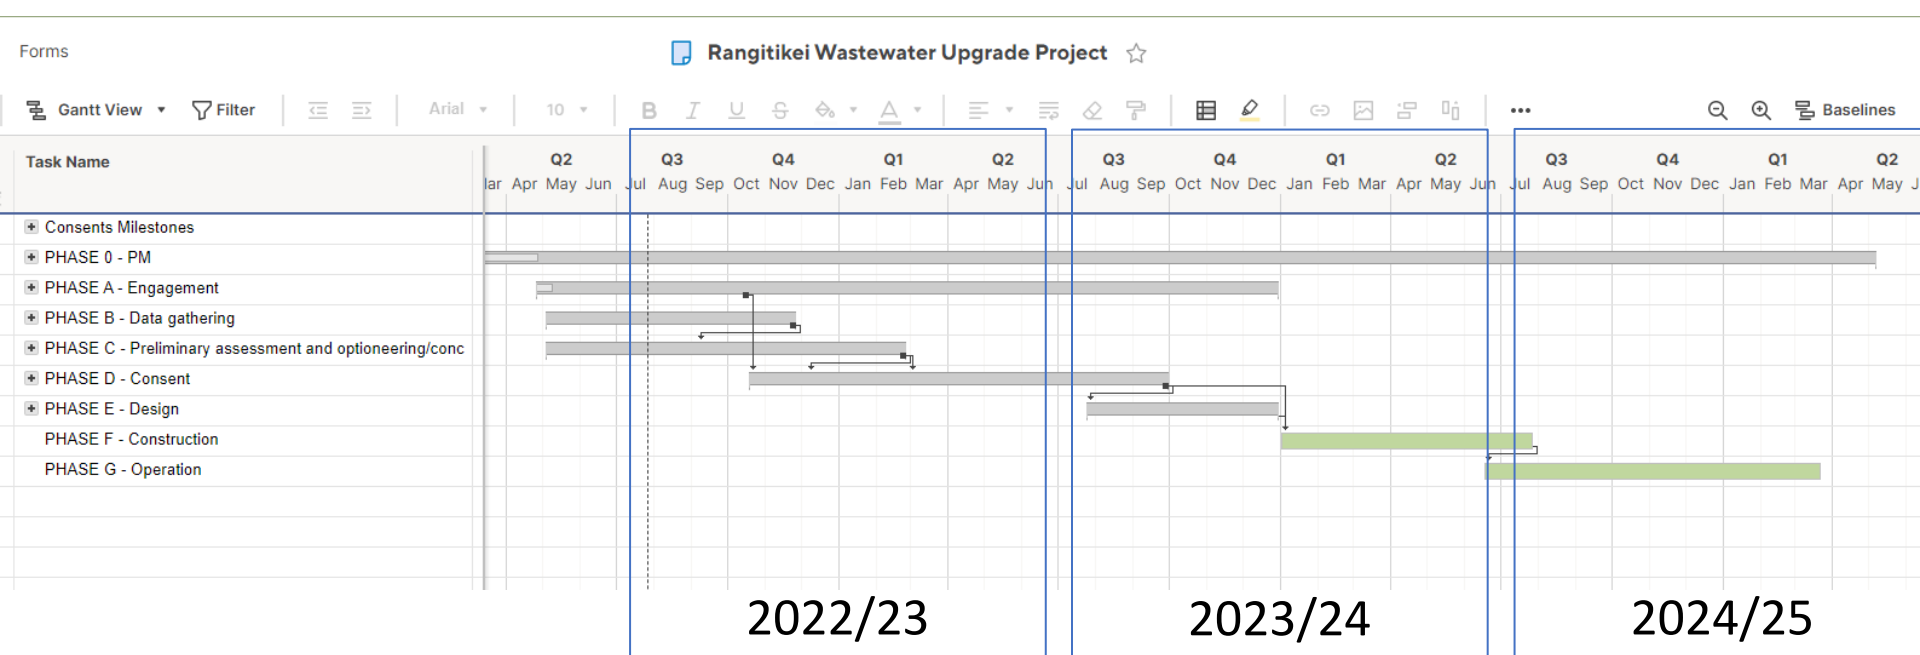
Forms

Rangitikei Wastewater Upgrade Project

Gantt View Filter Arial 10 Baselines

| Task Name |
|---|
| Consents Milestones |
| PHASE 0 - PM |
| PHASE A - Engagement |
| PHASE B - Data gathering |
| PHASE C - Preliminary assessment and optioneering/conc |
| PHASE D - Consent |
| PHASE E - Design |
| PHASE F - Construction |
| PHASE G - Operation |

Q2 Q3 Q4 Q1 Q2 Q3 Q4 Q1 Q2 Q3 Q4 Q1 Q2

lar Apr May Jun Jul Aug Sep Oct Nov Dec Jan Feb Mar Apr May Jun Jul Aug Sep Oct Nov Dec Jan Feb Mar Apr May Jun Jul Aug Sep Oct Nov Dec Jan Feb Mar Apr May J

2022/23

2023/24

2024/25